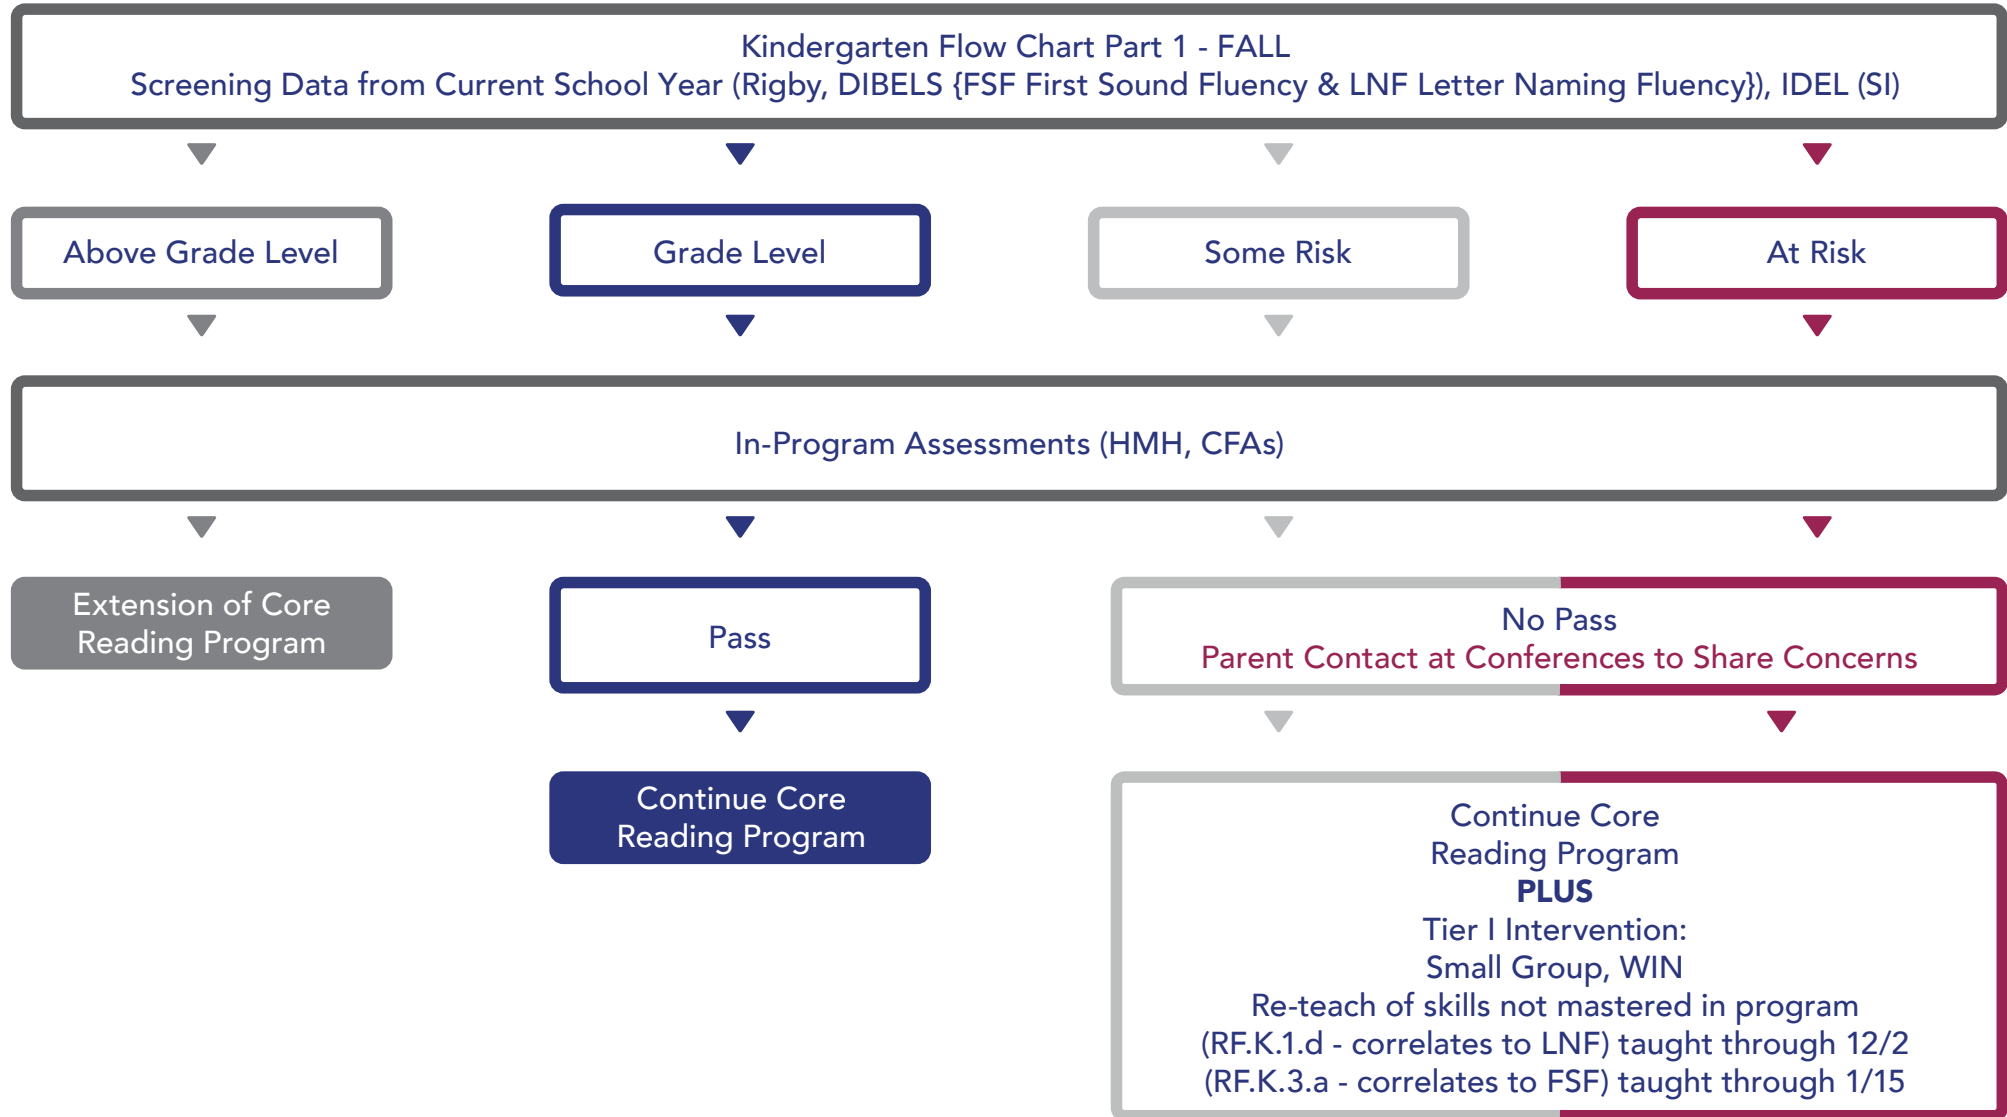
Kindergarten Flow Chart Part 1 - FALL
Screening Data from Current School Year (Rigby, DIBELS {FSF First Sound Fluency & LNF Letter Naming Fluency}), IDEL (SI)

Above Grade Level

Grade Level

Some Risk

At Risk

In-Program Assessments (HMH, CFAs)

Extension of Core Reading Program

Pass

No Pass
Parent Contact at Conferences to Share Concerns

Continue Core Reading Program

Continue Core
Reading Program
PLUS
Tier I Intervention:
Small Group, WIN
Re-teach of skills not mastered in program
(RF.K.1.d - correlates to LNF) taught through 12/2
(RF.K.3.a - correlates to FSF) taught through 1/15